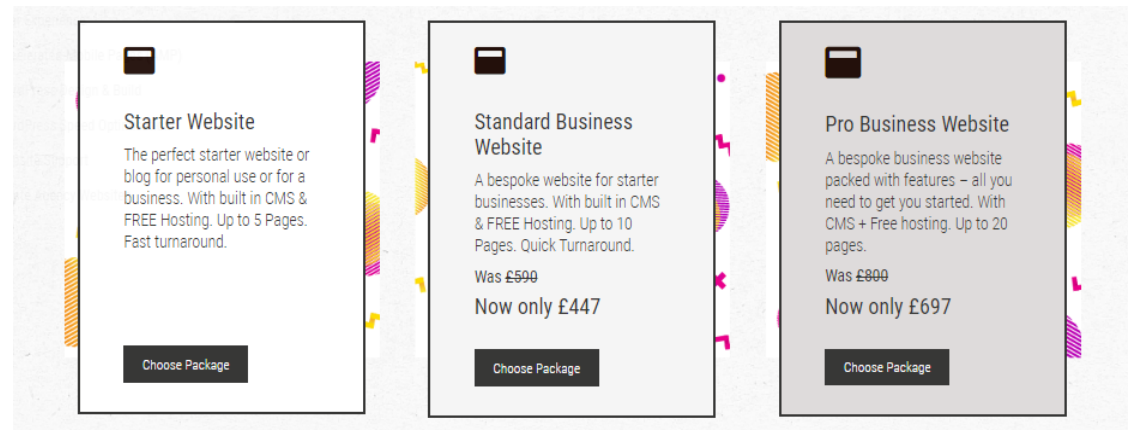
Starter Website

The perfect starter website or blog for personal use or for a business. With built in CMS & FREE Hosting. Up to 5 Pages. Fast turnaround.

Choose Package

Standard Business Website

A bespoke website for starter businesses. With built in CMS & FREE Hosting. Up to 10 Pages. Quick Turnaround.

Was ~~£590~~

Now only £447

Choose Package

Pro Business Website

A bespoke business website packed with features – all you need to get you started. With CMS + Free hosting. Up to 20 pages.

Was ~~£800~~

Now only £697

Choose Package